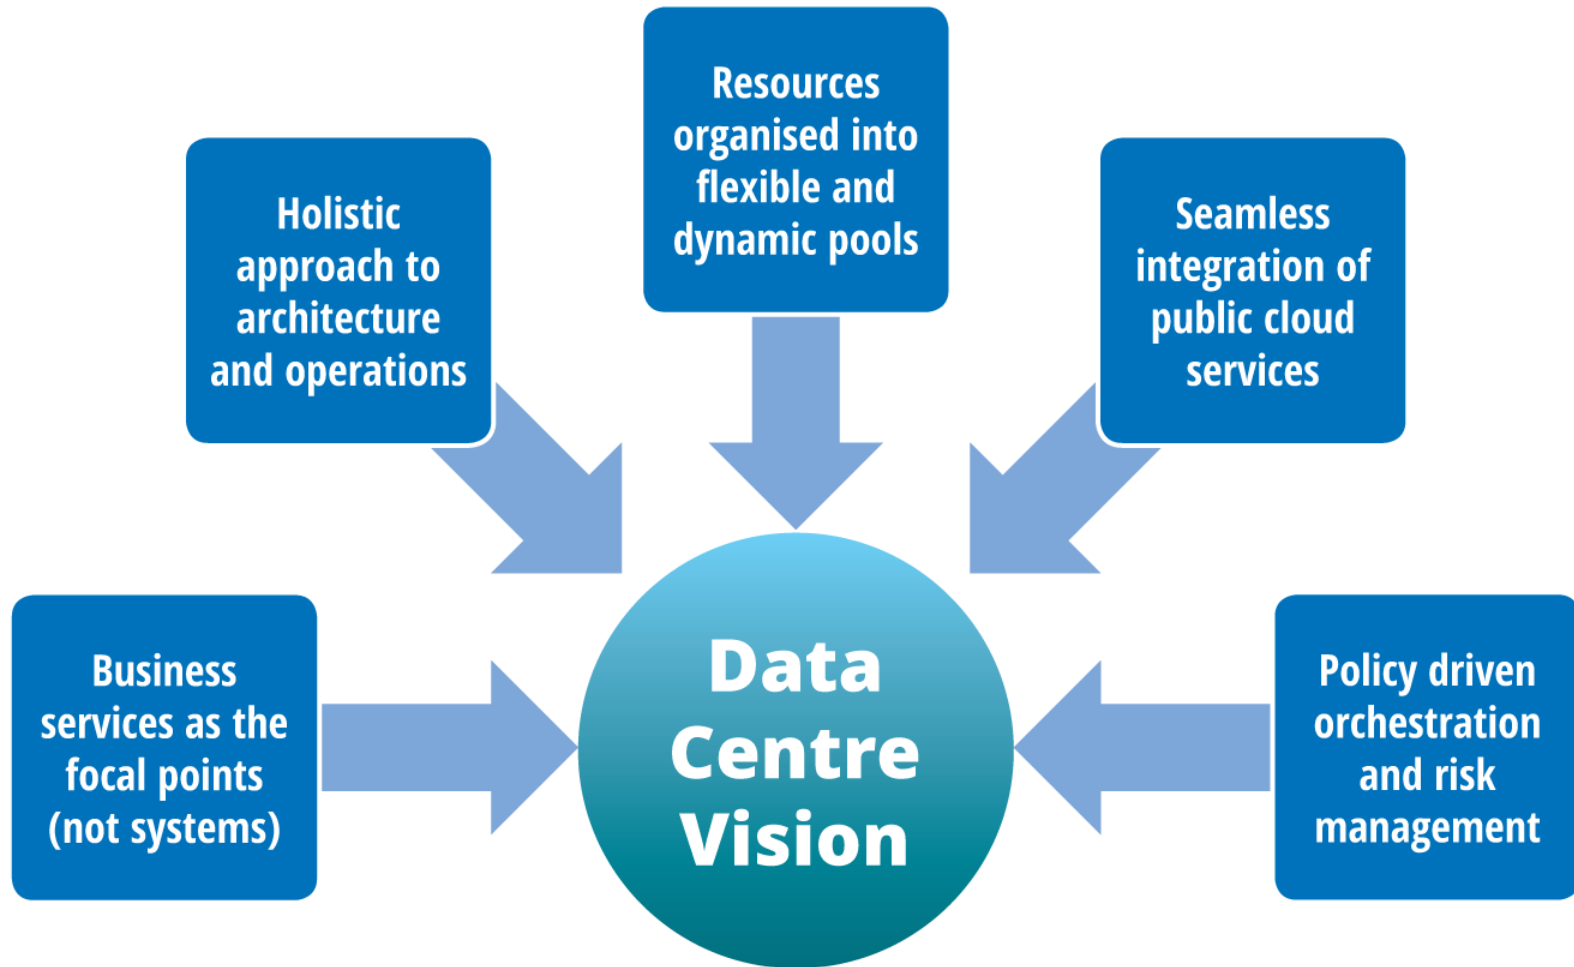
Resources organised into flexible and dynamic pools

Holistic approach to architecture and operations

Seamless integration of public cloud services

Business services as the focal points (not systems)

Data Centre Vision

Policy driven orchestration and risk management